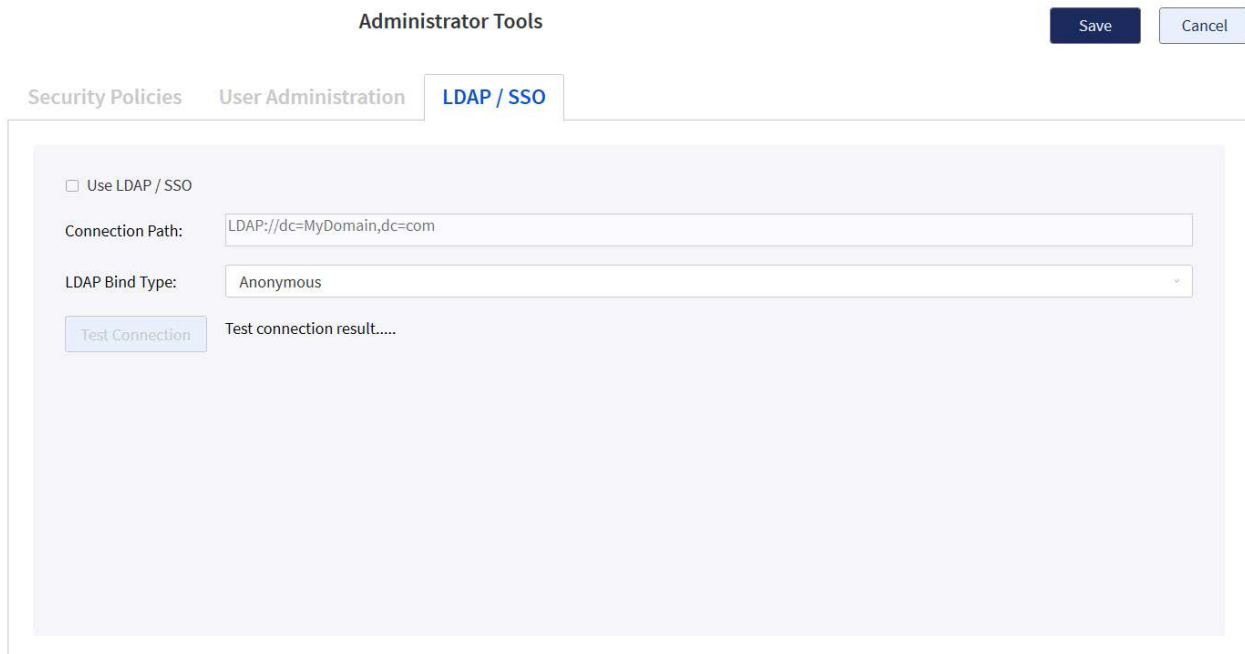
Administrator Tools

Save

Cancel

Security Policies User Administration LDAP / SSO

Use LDAP / SSO

Connection Path: LDAP://dc=MyDomain,dc=com

LDAP Bind Type: Anonymous

Test Connection

Test connection result.....